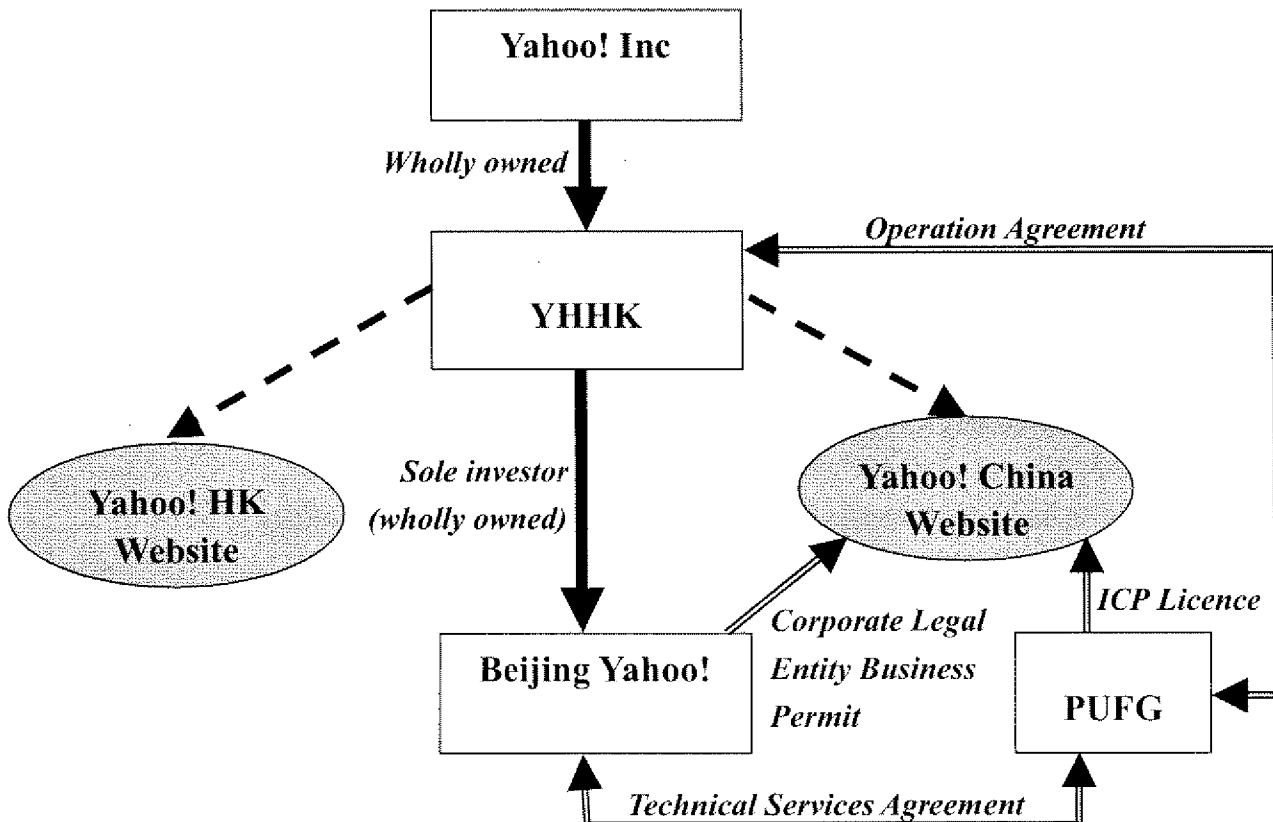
Yahoo! Inc

Wholly owned

Operation Agreement

YHHK

Yahoo! HK Website

Sole investor (wholly owned)

Yahoo! China Website

ICP Licence

Corporate Legal Entity Business Permit

Beijing Yahoo!

PUFG

Technical Services Agreement